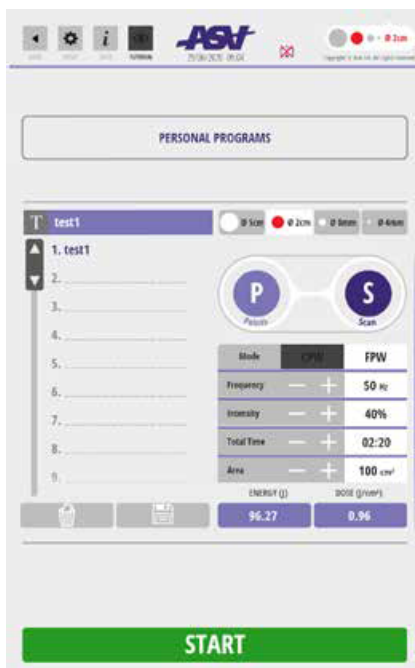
ASA
25/06/2020 09:04
Ø 2cm

PERSONAL PROGRAMS

T test1
1. test1
2.
3.
4.
5.
6.
7.
8.
9.

Ø 5cm Ø 2cm Ø 8mm Ø 4mm

P
Pause

S
Scan

| Mode | CPW | FPW |
|---|---|---|
| Frequency | — + | 50 Hz |
| Intensity | — + | 40% |
| Total Time | — + | 02:20 |
| Area | — + | 100 cm² |

ENERGY (J) 96.27
DOSE (J/cm²) 0.96

START